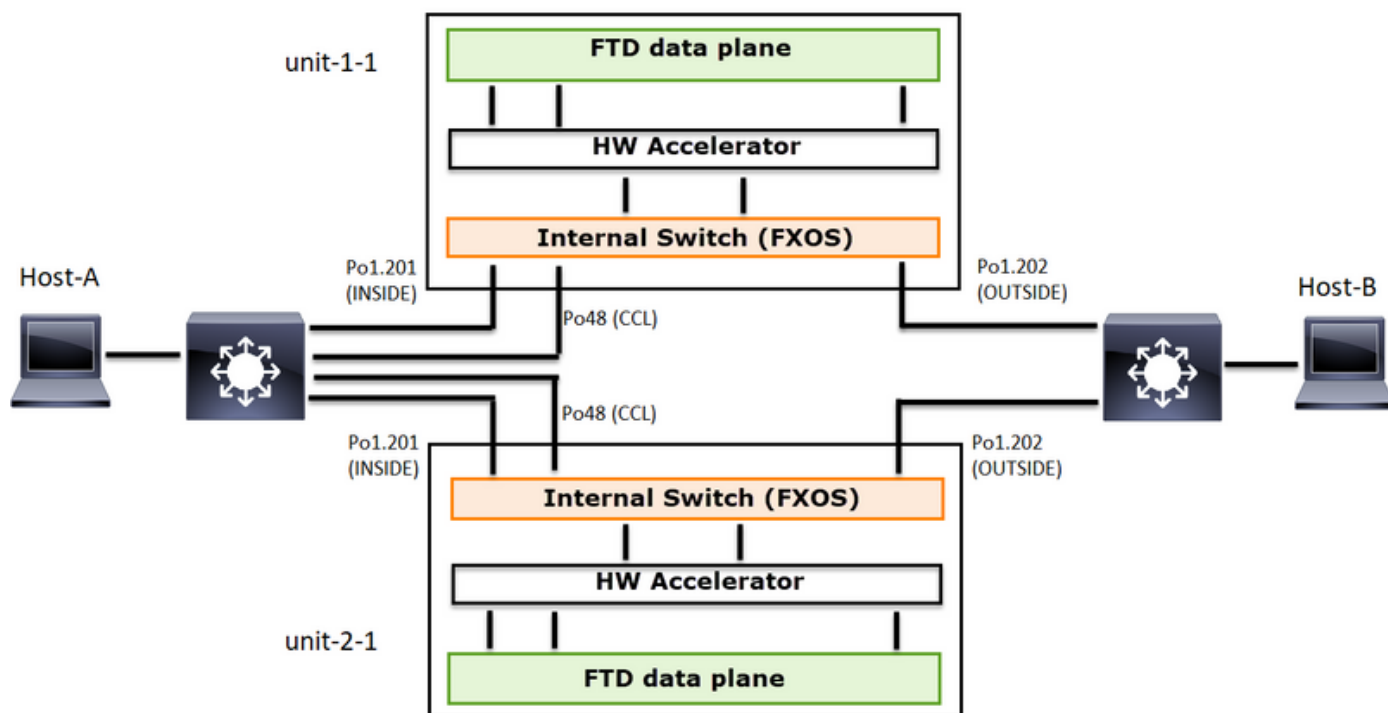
unit-1-1

FTD data plane

HW Accelerator

Internal Switch (FXOS)

Host-A

Po1.201
(INSIDE)

Po48 (CCL)

Po1.202
(OUTSIDE)

Host-B

Po48 (CCL)

Po1.201
(INSIDE)

Po1.202
(OUTSIDE)

Internal Switch (FXOS)

HW Accelerator

unit-2-1

FTD data plane